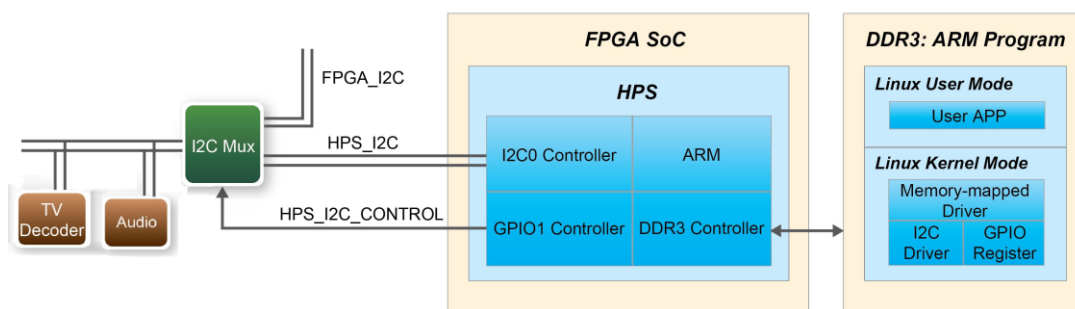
FPGA_I2C

I2C Mux

HPS_I2C

HPS_I2C_CONTROL

TV Decoder

Audio

FPGA SoC

HPS

I2C0 Controller

ARM

GPIO1 Controller

DDR3 Controller

DDR3: ARM Program

Linux User Mode

User APP

Linux Kernel Mode

Memory-mapped Driver

I2C Driver

GPIO Register